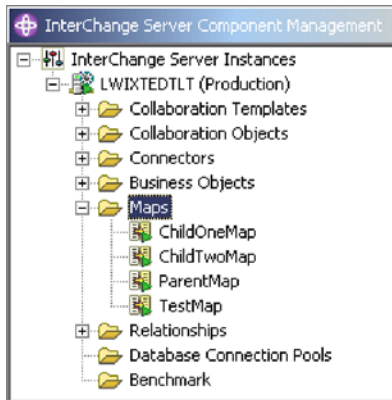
InterChange Server Component Management

InterChange Server Instances
LWIXTEDTLT (Production)
Collaboration Templates
Collaboration Objects
Connectors
Business Objects
Maps
ChildOneMap
ChildTwoMap
ParentMap
TestMap
Relationships
Database Connection Pools
Benchmark